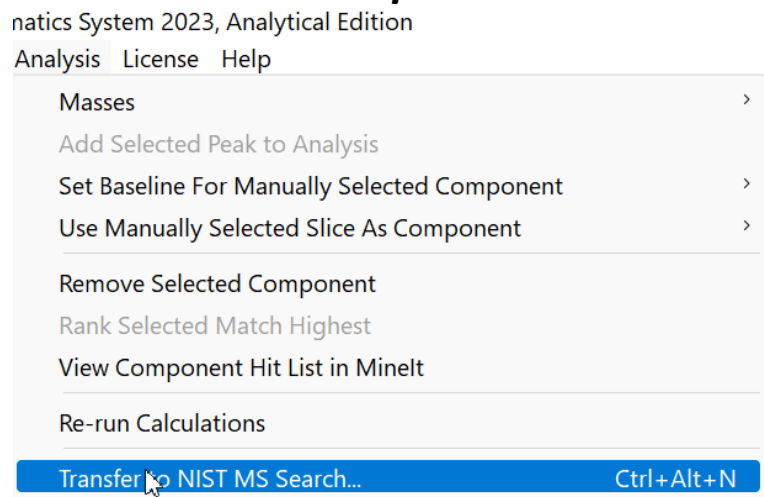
natics System 2023, Analytical Edition
Analysis License Help

Masses
Add Selected Peak to Analysis
Set Baseline For Manually Selected Component
Use Manually Selected Slice As Component

Remove Selected Component
Rank Selected Match Highest
View Component Hit List in MineIt

Re-run Calculations

Transfer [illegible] NIST MS Search... Ctrl+Alt+N